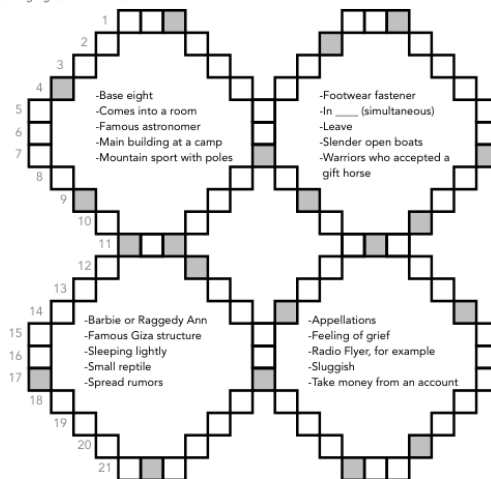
1
2
3
4
5
6
7
8
9
10
11
12
13
14
15
16
17
18
19
20
21

-Base eight
-Comes into a room
-Famous astronomer
-Main building at a camp
-Mountain sport with poles

-Footwear fastener
-In ____ (simultaneous)
-Leave
-Slender open boats
-Warriors who accepted a gift horse

-Barbie or Raggedy Ann
-Famous Giza structure
-Sleeping lightly
-Small reptile
-Spread rumors

-Appellations
-Feeling of grief
-Radio Flyer, for example
-Sluggish
-Take money from an account